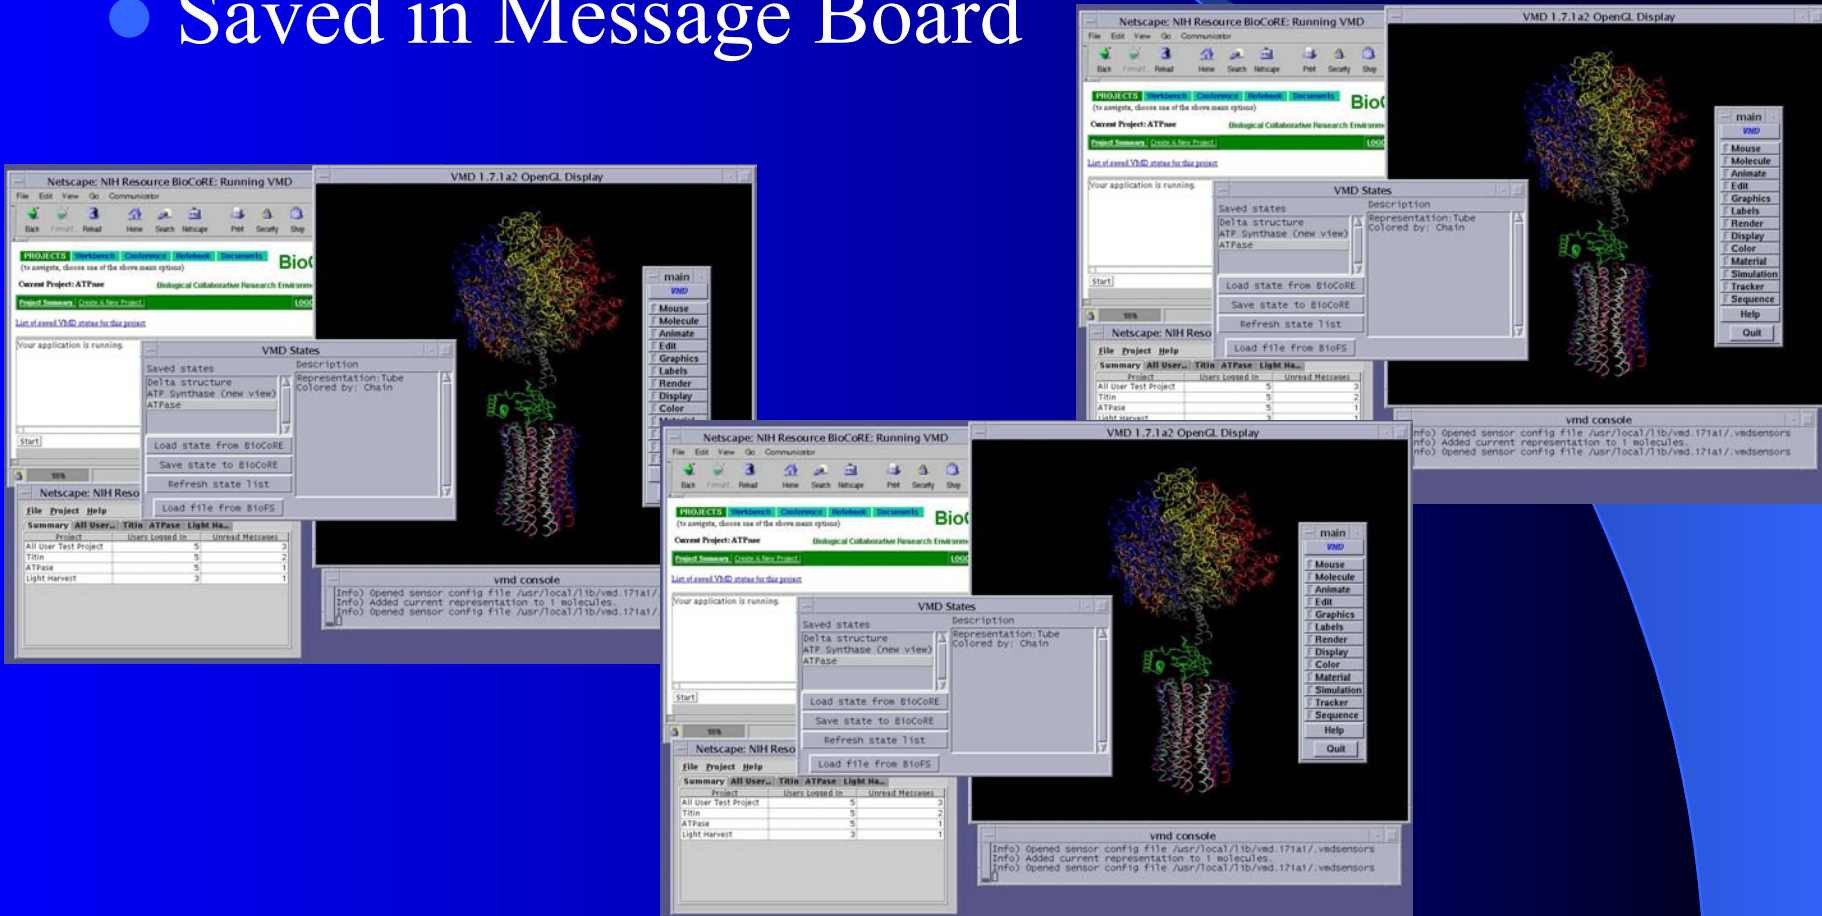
Saved in Message Board

Netscape: NIH Resource BioCoRE: Running VMD

File Edit View Go Communicator

Back Forward Reload Home Search Netscape Print Security Shop

PROJECTS Workbench Conference Notebook Documents

BioC

(to navigate, choose one of the above main options)

Current Project: ATPase

Biological Collaborative Research Environment

Project Summary Create A New Project

List of saved VMD states for this project

Your application is running.

Start

VMD States

Saved states

Delta structure
ATP Synthase (new view)
ATPase

Description

Representation: Tube
Colored by: Chain

Load state from BioCoRE

Save state to BioCoRE

Refresh state list

Load file from BioFS

Netscape: NIH Reso

File Project Help

Summary All User... Titin ATPase Light Ha...

| Project | Users Logged In | Unread Messages |
|---|---|---|
| All User Test Project | 5 | 3 |
| Titin | 5 | 2 |
| ATPase | 5 | 1 |
| Light Harvest | 3 | 1 |

VMD 1.7.1a2 OpenGL Display

main

VMD

Mouse
Molecule
Animate
Edit
Graphics
Labels
Render
Display
Color
Material
Simulation
Tracker
Sequence
Help
Quit

vmd console

Info) Opened sensor config file /usr/local/lib/vmd.171a1/.vmdsensors
Info) Added current representation to 1 molecules.
Info) Opened sensor config file /usr/local/lib/vmd.171a1/.vmdsensors